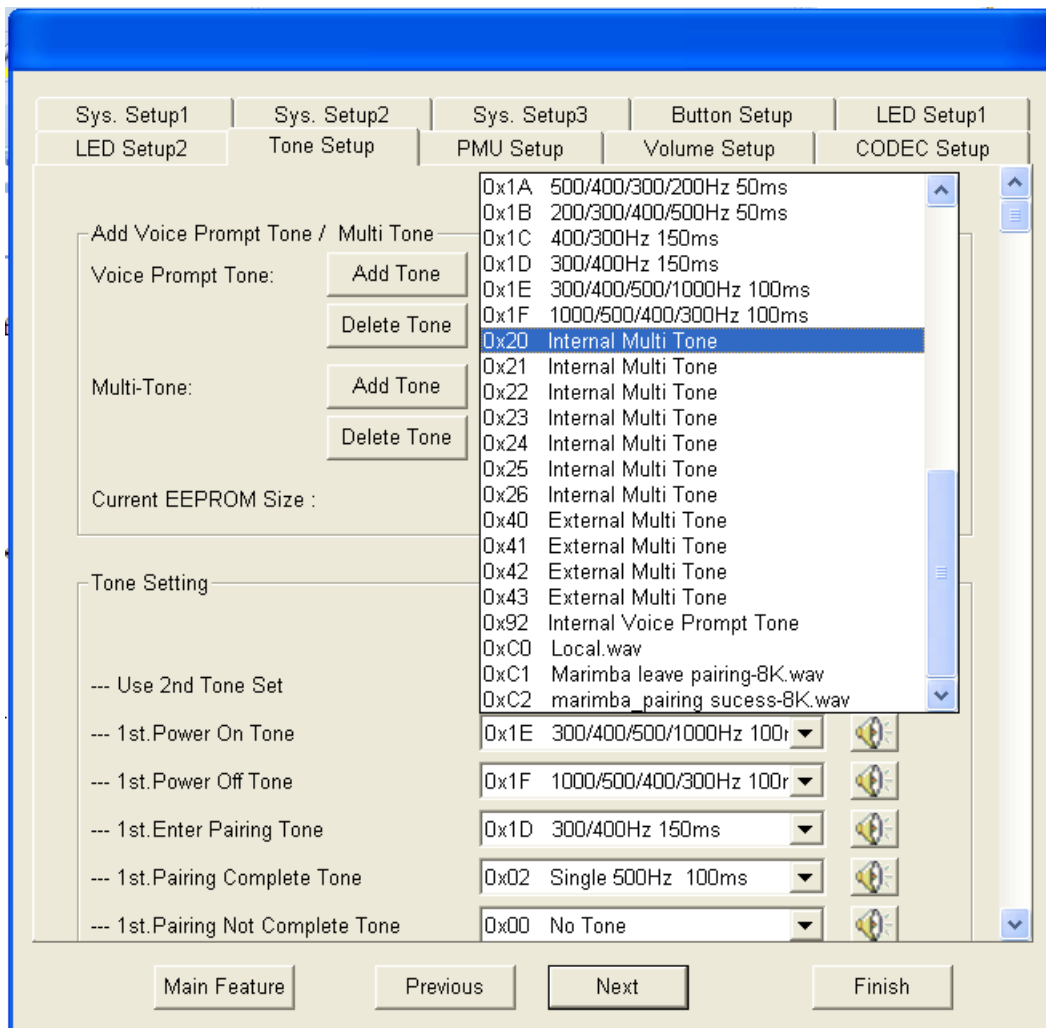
Sys. Setup1 | Sys. Setup2 | Sys. Setup3 | Button Setup | LED Setup1
LED Setup2 | Tone Setup | PMU Setup | Volume Setup | CODEC Setup

Add Voice Prompt Tone / Multi Tone

Voice Prompt Tone: Add Tone

Delete Tone

Multi-Tone: Add Tone

Delete Tone

Current EEPROM Size :

0x1A 500/400/300/200Hz 50ms
0x1B 200/300/400/500Hz 50ms
0x1C 400/300Hz 150ms
0x1D 300/400Hz 150ms
0x1E 300/400/500/1000Hz 100ms
0x1F 1000/500/400/300Hz 100ms
0x20 Internal Multi Tone
0x21 Internal Multi Tone
0x22 Internal Multi Tone
0x23 Internal Multi Tone
0x24 Internal Multi Tone
0x25 Internal Multi Tone
0x26 Internal Multi Tone
0x40 External Multi Tone
0x41 External Multi Tone
0x42 External Multi Tone
0x43 External Multi Tone
0x92 Internal Voice Prompt Tone
0xC0 Local.wav
0xC1 Marimba leave pairing-8K.wav
0xC2 marimba_pairing sucess-8K.wav

Tone Setting

--- Use 2nd Tone Set

--- 1st.Power On Tone 0x1E 300/400/500/1000Hz 100r

--- 1st.Power Off Tone 0x1F 1000/500/400/300Hz 100r

--- 1st.Enter Pairing Tone 0x1D 300/400Hz 150ms

--- 1st.Pairing Complete Tone 0x02 Single 500Hz 100ms

--- 1st.Pairing Not Complete Tone 0x00 No Tone

Main Feature | Previous | Next | Finish